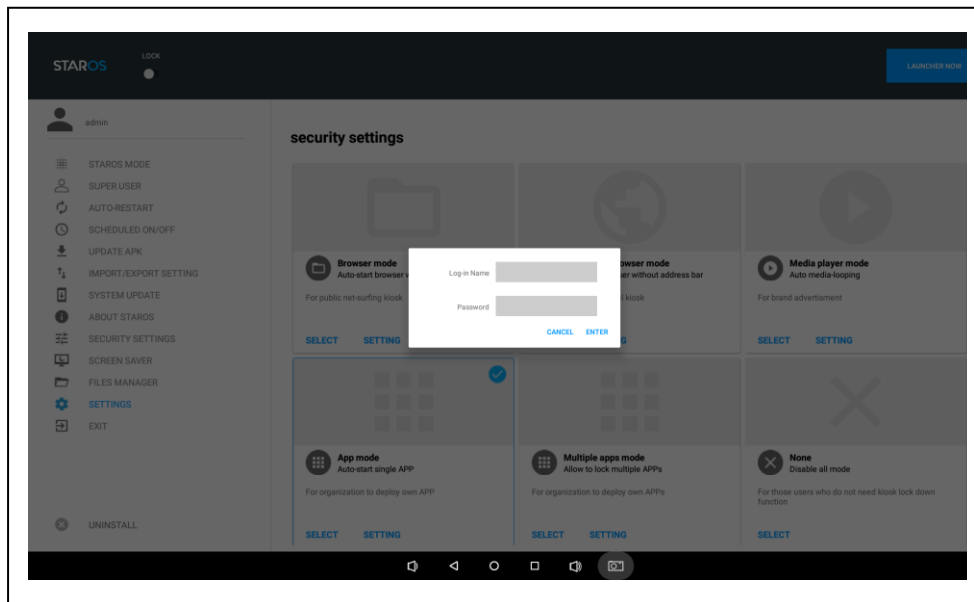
STAROS

LOCK

LAUNCHER NOW

admin

STAROS MODE
SUPER USER
AUTO-RESTART
SCHEDULED ON/OFF
UPDATE APK
IMPORT/EXPORT SETTING
SYSTEM UPDATE
ABOUT STAROS
SECURITY SETTINGS
SCREEN SAVER
FILES MANAGER
SETTINGS
EXIT

UNINSTALL

security settings

Browser mode
Auto-start browser w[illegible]

For public net-surfing kiosk

SELECT SETTING

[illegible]owser mode
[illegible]ser without address bar

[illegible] kiosk

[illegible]G

Media player mode
Auto media-looping

For brand advertisment

SELECT SETTING

Log-in Name

Password

CANCEL ENTER

App mode
Auto-start single APP

For organization to deploy own APP

SELECT SETTING

Multiple apps mode
Allow to lock multiple APPs

For organization to deploy own APPs

SELECT SETTING

None
Disable all mode

For those users who do not need kiosk lock down function

SELECT